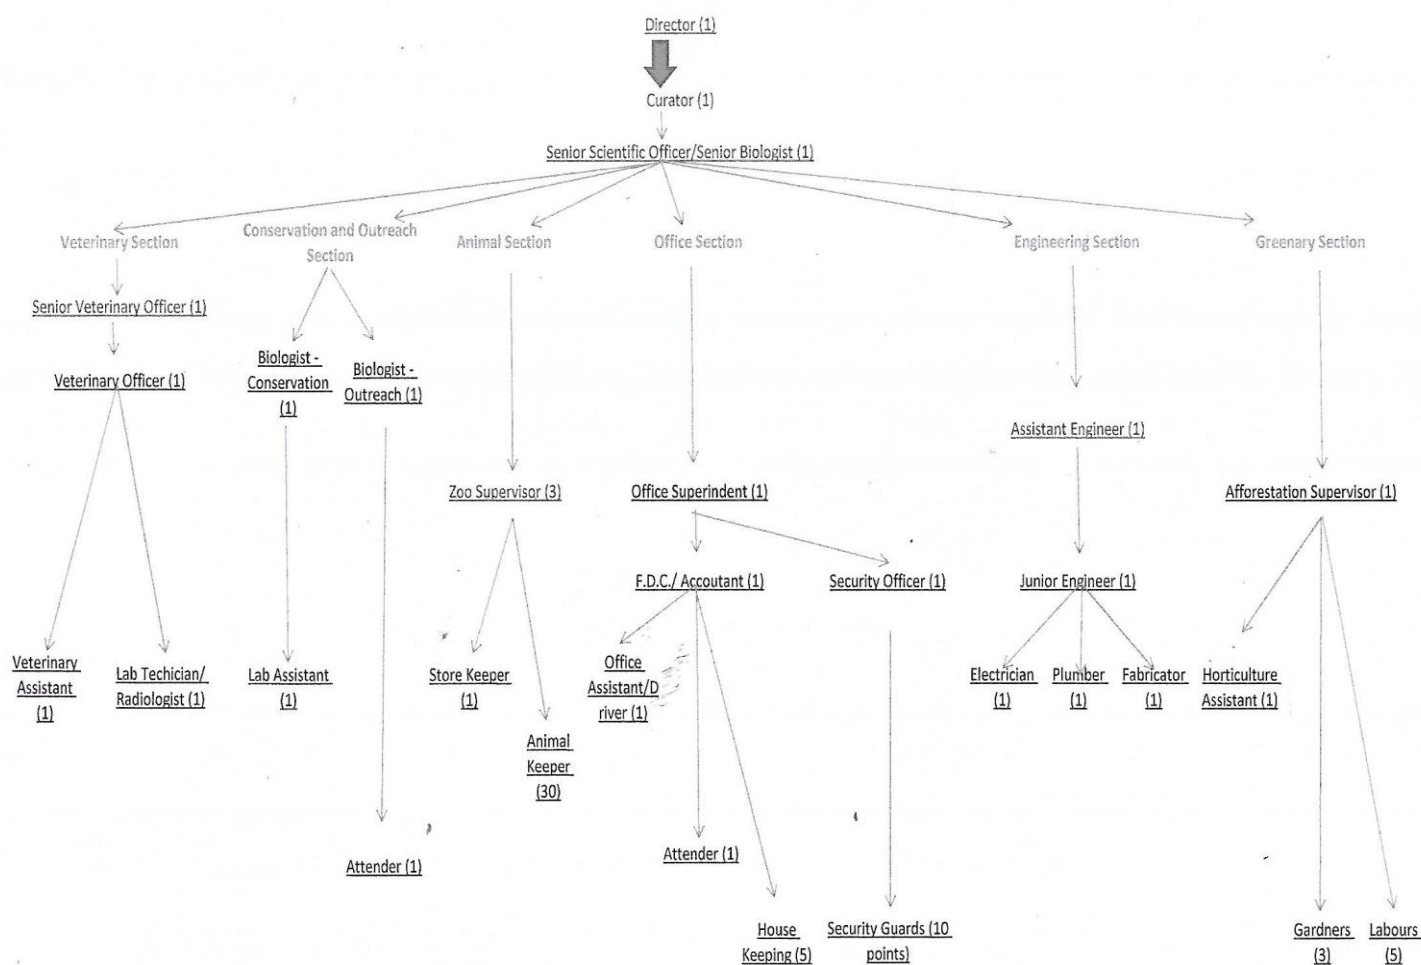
Director (1)

Curator (1)

Senior Scientific Officer/Senior Biologist (1)

Veterinary Section

Conservation and Outreach Section

Animal Section

Office Section

Engineering Section

Greenary Section

Senior Veterinary Officer (1)

Veterinary Officer (1)

Veterinary Assistant (1)

Lab Techician/ Radiologist (1)

Biologist - Conservation (1)

Biologist - Outreach (1)

Lab Assistant (1)

Attender (1)

Zoo Supervisor (3)

Store Keeper (1)

Animal Keeper (30)

Office Superindent (1)

F.D.C./ Accoutant (1)

Security Officer (1)

Office Assistant/Driver (1)

Attender (1)

House Keeping (5)

Security Guards (10 points)

Assistant Engineer (1)

Junior Engineer (1)

Electrician (1)

Plumber (1)

Fabricator (1)

Afforestation Supervisor (1)

Horticulture Assistant (1)

Gardners (3)

Labours (5)